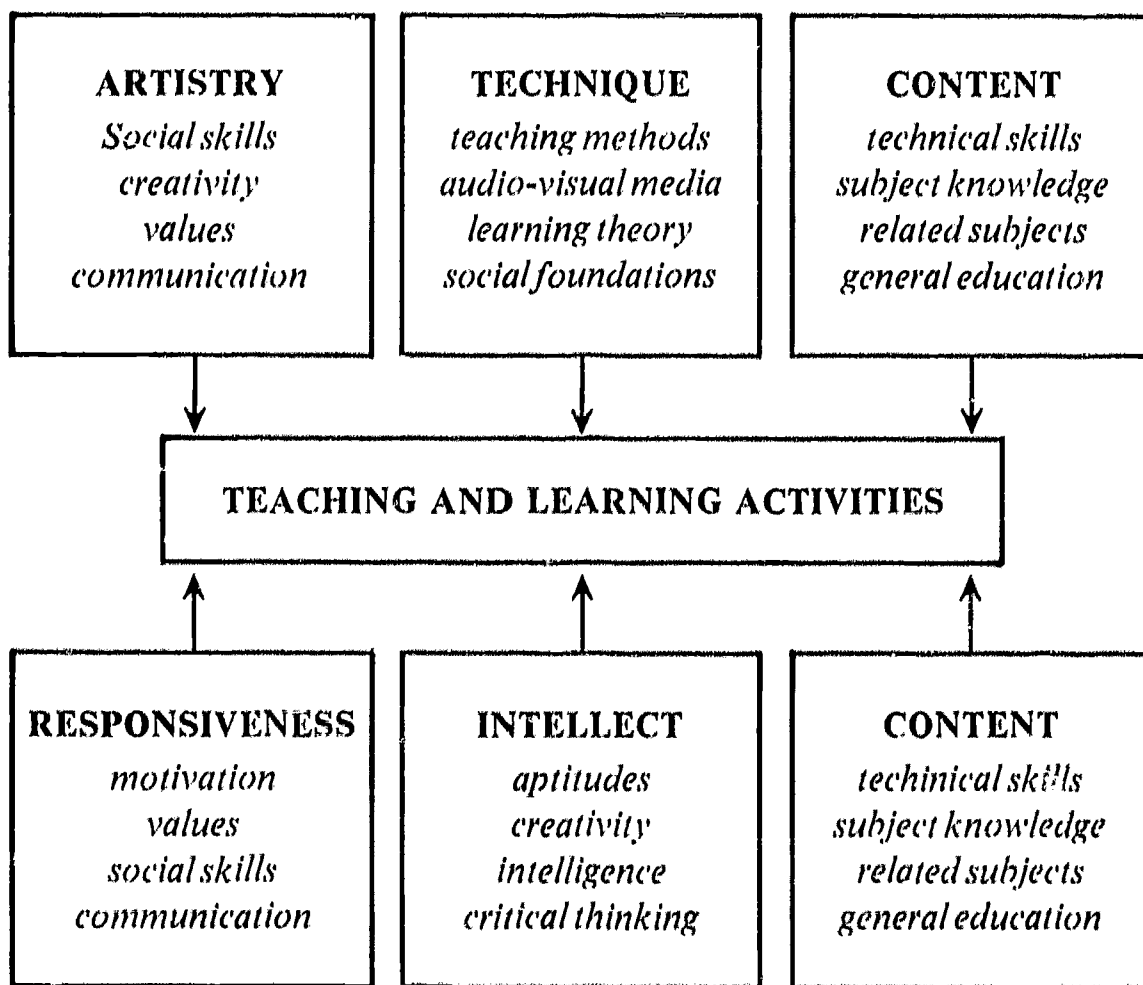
ARTISTRY
Social skills
creativity
values
communication

TECHNIQUE
teaching methods
audio-visual media
learning theory
social foundations

CONTENT
technical skills
subject knowledge
related subjects
general education

TEACHING AND LEARNING ACTIVITIES

RESPONSIVENESS
motivation
values
social skills
communication

INTELLECT
aptitudes
creativity
intelligence
critical thinking

CONTENT
techinical skills
subject knowledge
related subjects
general education